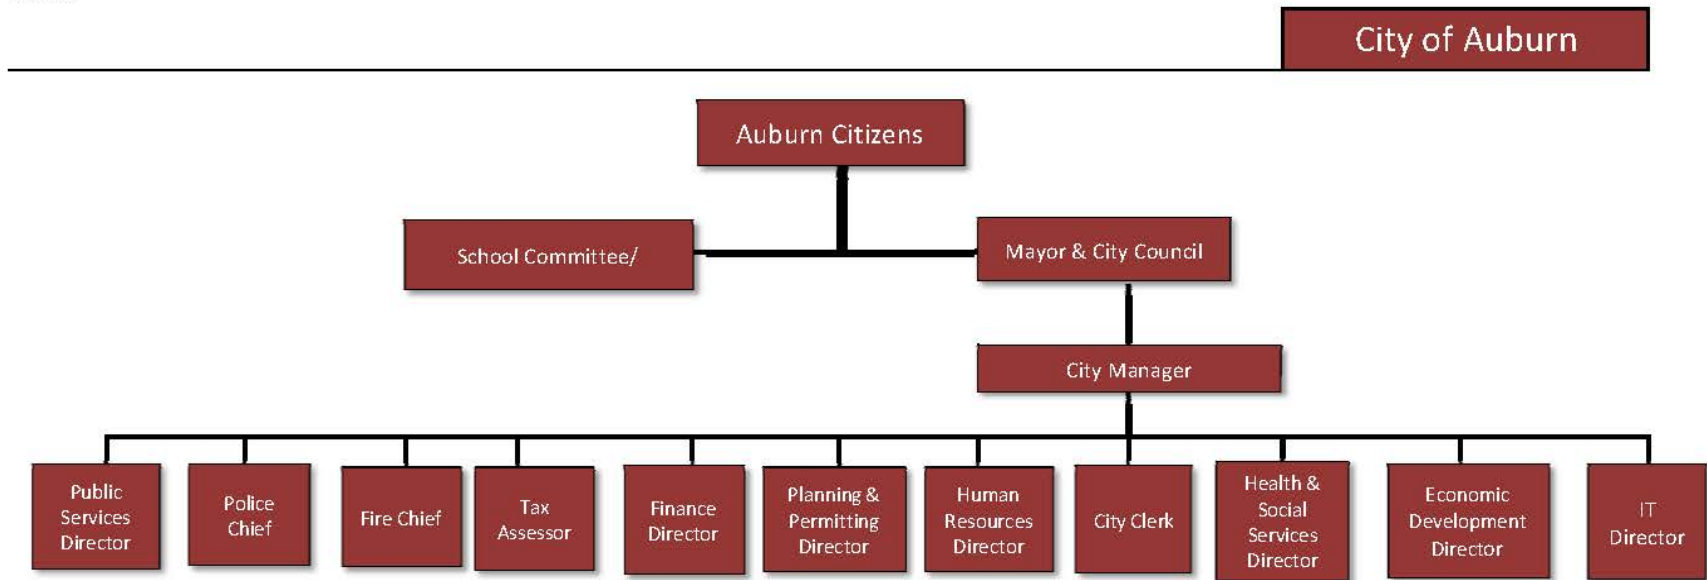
City of Auburn

Auburn Citizens

School Committee/

Mayor & City Council

City Manager

Public Services Director

Police Chief

Fire Chief

Tax Assessor

Finance Director

Planning & Permitting Director

Human Resources Director

City Clerk

Health & Social Services Director

Economic Development Director

IT Director